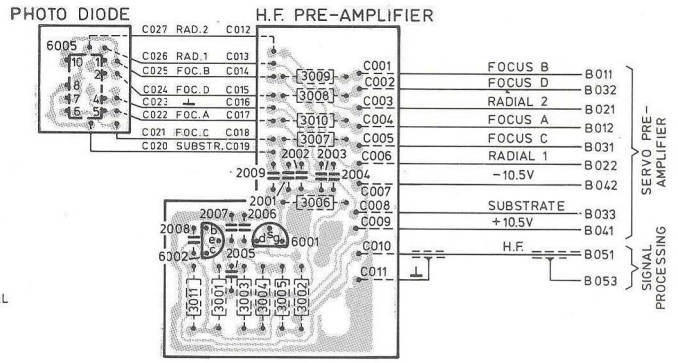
PHOTO DIODE

H.F. PRE-AMPLIFIER

6005

10 1
2
8
7 4
6 5

C027 RAD.2 C012
C026 RAD.1 C013
C025 FOC.B C014
C024 FOC.D C015
C023 ⊥ C016
C022 FOC.A C017
C021 FOC.C C018
C020 SUBSTR. C019

3009
3008
3010
3007
2002 2003
2009
2004
2001
3006
2007 2006
2008
b c e
d g s
6001
6302
2005
3011 3001 3003 3004 3005 3002

C001 FOCUS B B011
C002 FOCUS D B032
C003 RADIAL 2 B021
C004 FOCUS A B012
C005 FOCUS C B031
C006 RADIAL 1 B022
−10.5V
C007 B042
C008 SUBSTRATE B033
C009 +10.5V B041
C010 H.F. B051
C011 B053

SERVO PRE-AMPLIFIER

SIGNAL PROCESSING

L